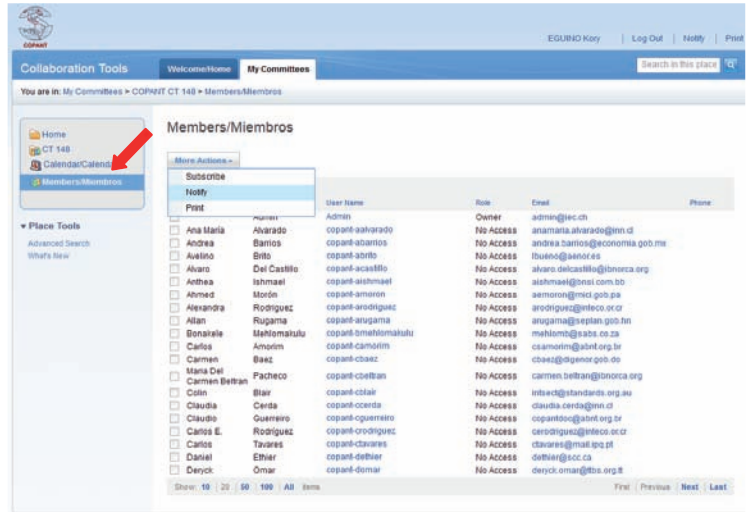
COPANT

EGUINO Kory | Log Out | Notify | Print

Collaboration Tools

Welcome/Home | My Committees

Search in this place

You are in: My Committees > COPANT CT 148 > Members/Miembros

Home
CT 148
Calendar/Calend
Members/Miembros

▾ Place Tools
Advanced Search
What's New

Members/Miembros

More Actions ▾
Subscribe
Notify
Print

| | | | User Name | Role | Email | Phone |
|---|---|---|---|---|---|---|
| | | Admin | Admin | Owner | admin@iec.ch | |
| | Ana Maria | Alvarado | copant-aalvarado | No Access | anamaria.alvarado@inn.cl | |
| | Andrea | Barrios | copant-abarrios | No Access | andrea.barrios@economia.gob.mx | |
| | Avelino | Brito | copant-abrito | No Access | lbueno@aenor.es | |
| | Alvaro | Del Castillo | copant-acastillo | No Access | alvaro.delcastillo@ibnorca.org | |
| | Anthea | Ishmael | copant-aishmael | No Access | aishmael@bnsi.com.bb | |
| | Ahmed | Morón | copant-amoron | No Access | aemoron@mici.gob.pa | |
| | Alexandra | Rodriguez | copant-arodriguez | No Access | arodriguez@inteco.or.cr | |
| | Allan | Rugama | copant-arugama | No Access | arugama@seplan.gob.hn | |
| | Bonakele | Mehlomakulu | copant-bmehlomakulu | No Access | mehlomb@sabs.co.za | |
| | Carlos | Amorim | copant-camorim | No Access | csamorim@abnt.org.br | |
| | Carmen | Baez | copant-cbaez | No Access | cbaez@digenor.gob.do | |
| | Maria Del Carmen Beltran | Pacheco | copant-cbeltran | No Access | carmen.beltran@ibnorca.org | |
| | Colin | Blair | copant-cblair | No Access | intsect@standards.org.au | |
| | Claudia | Cerda | copant-ccerda | No Access | claudia.cerda@inn.cl | |
| | Claudio | Guerreiro | copant-cguerreiro | No Access | copantdoc@abnt.org.br | |
| | Carlos E. | Rodriguez | copant-crodriguez | No Access | cerodriguez@inteco.or.cr | |
| | Carlos | Tavares | copant-ctavares | No Access | ctavares@mail.ipq.pt | |
| | Daniel | Ethier | copant-dethier | No Access | dethier@scc.ca | |
| | Deryck | Omar | copant-domar | No Access | deryck.omar@ttbs.org.tt | |

Show: 10 | 20 | 50 | 100 | All items

First | Previous | Next | Last